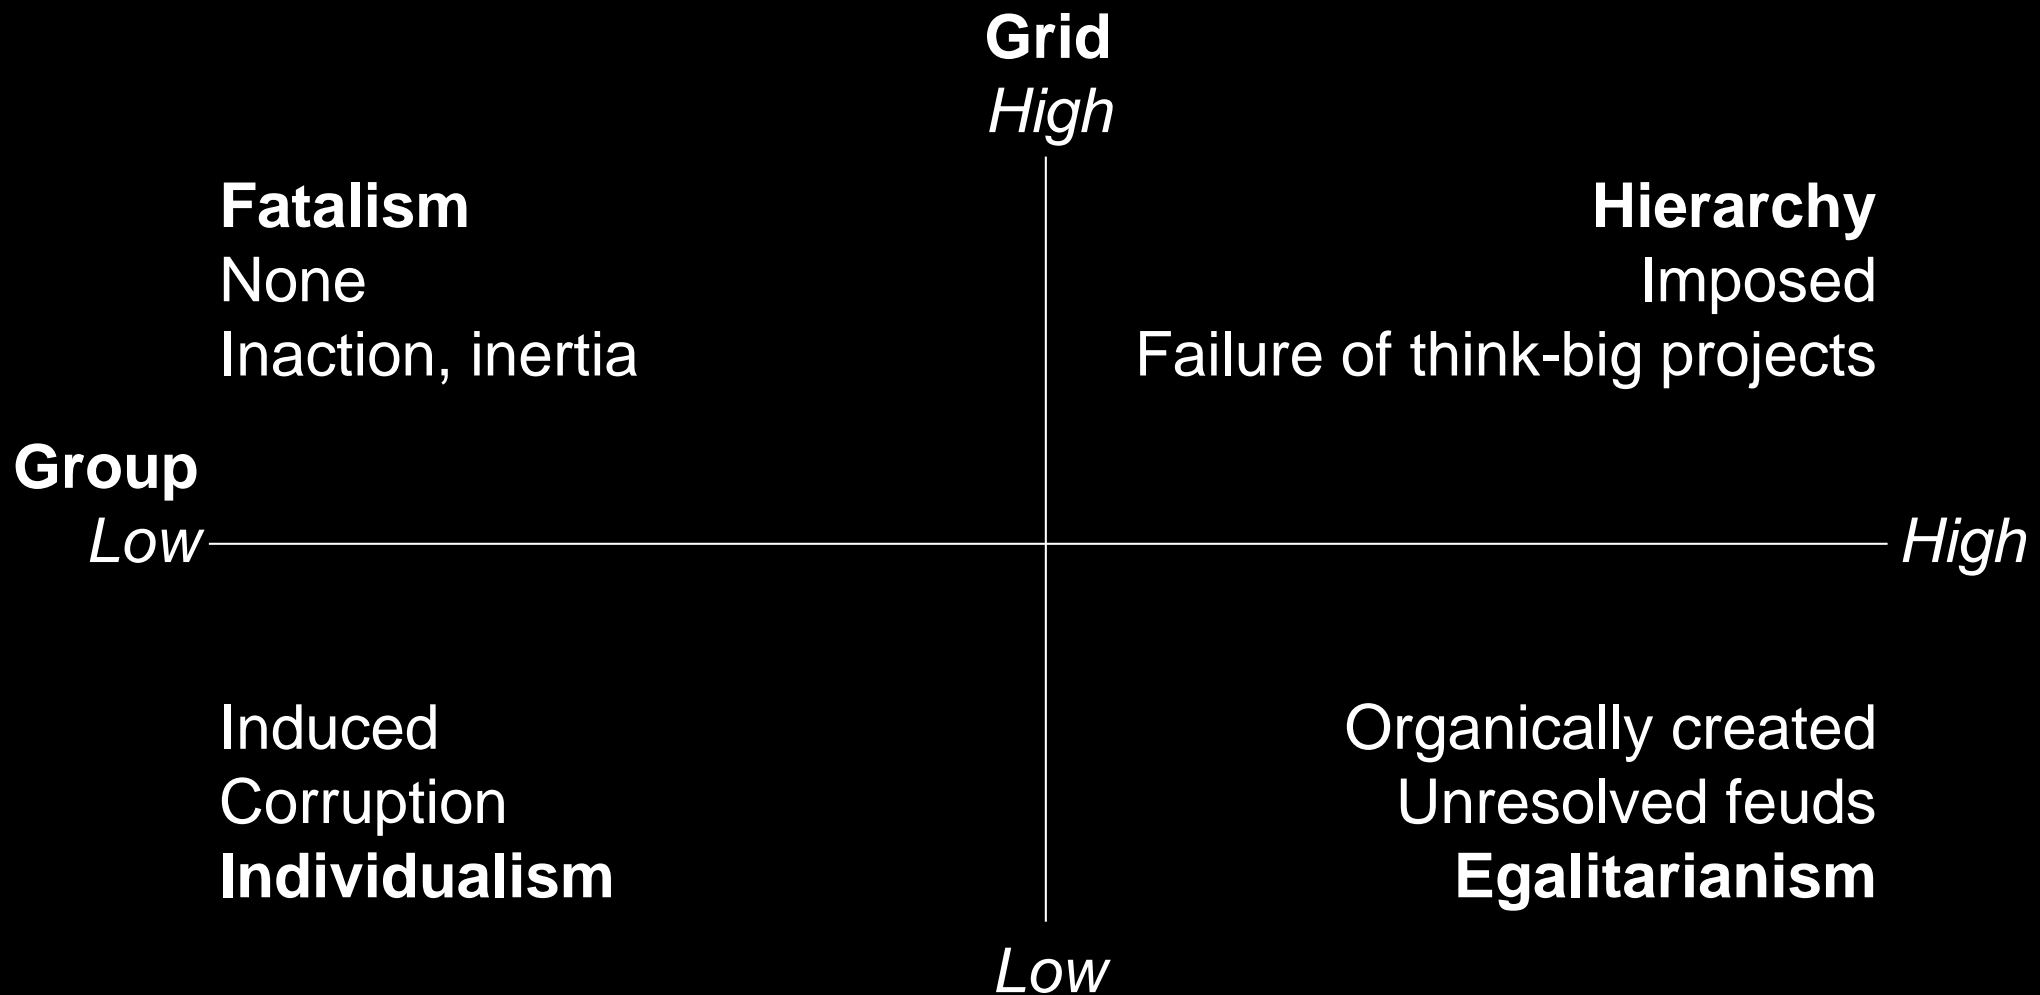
**Grid**
*High*

**Fatalism**
None
Inaction, inertia

**Hierarchy**
Imposed
Failure of think-big projects

**Group**
*Low*

*High*

Induced
Corruption
**Individualism**

Organically created
Unresolved feuds
**Egalitarianism**

*Low*